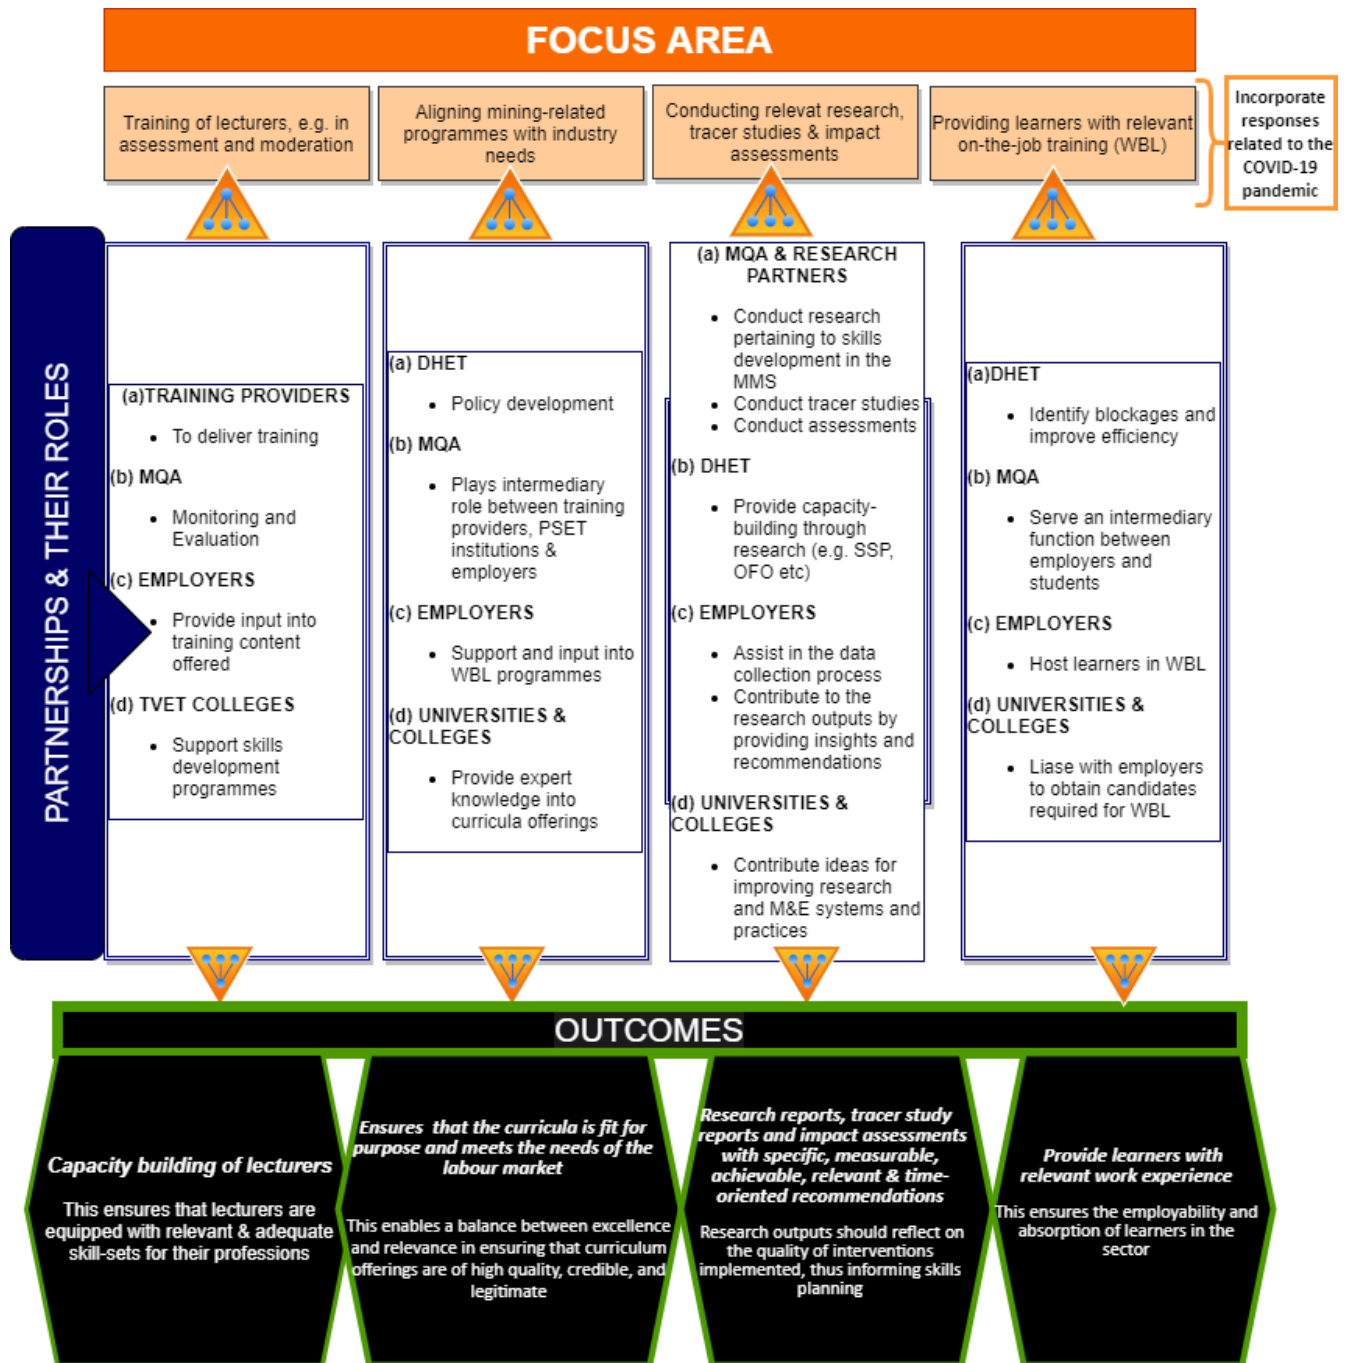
FOCUS AREA

Training of lecturers, e.g. in assessment and moderation

Aligning mining-related programmes with industry needs

Conducting relevat research, tracer studies & impact assessments

Providing learners with relevant on-the-job training (WBL)

Incorporate responses related to the COVID-19 pandemic

PARTNERSHIPS & THEIR ROLES

(a)TRAINING PROVIDERS
- To deliver training

(b) MQA
- Monitoring and Evaluation

(c) EMPLOYERS
- Provide input into training content offered

(d) TVET COLLEGES
- Support skills development programmes

(a) DHET
- Policy development

(b) MQA
- Plays intermediary role between training providers, PSET institutions & employers

(c) EMPLOYERS
- Support and input into WBL programmes

(d) UNIVERSITIES & COLLEGES
- Provide expert knowledge into curricula offerings

(a) MQA & RESEARCH PARTNERS
- Conduct research pertaining to skills development in the MMS
- Conduct tracer studies
- Conduct assessments

(b) DHET
- Provide capacity-building through research (e.g. SSP, OFO etc)

(c) EMPLOYERS
- Assist in the data collection process
- Contribute to the research outputs by providing insights and recommendations

(d) UNIVERSITIES & COLLEGES
- Contribute ideas for improving research and M&E systems and practices

(a)DHET
- Identify blockages and improve efficiency

(b) MQA
- Serve an intermediary function between employers and students

(c) EMPLOYERS
- Host learners in WBL

(d) UNIVERSITIES & COLLEGES
- Liase with employers to obtain candidates required for WBL

OUTCOMES

Capacity building of lecturers

This ensures that lecturers are equipped with relevant & adequate skill-sets for their professions

Ensures that the curricula is fit for purpose and meets the needs of the labour market

This enables a balance between excellence and relevance in ensuring that curriculum offerings are of high quality, credible, and legitimate

Research reports, tracer study reports and impact assessments with specific, measurable, achievable, relevant & time-oriented recommendations

Research outputs should reflect on the quality of interventions implemented, thus informing skills planning

Provide learners with relevant work experience

This ensures the employability and absorption of learners in the sector